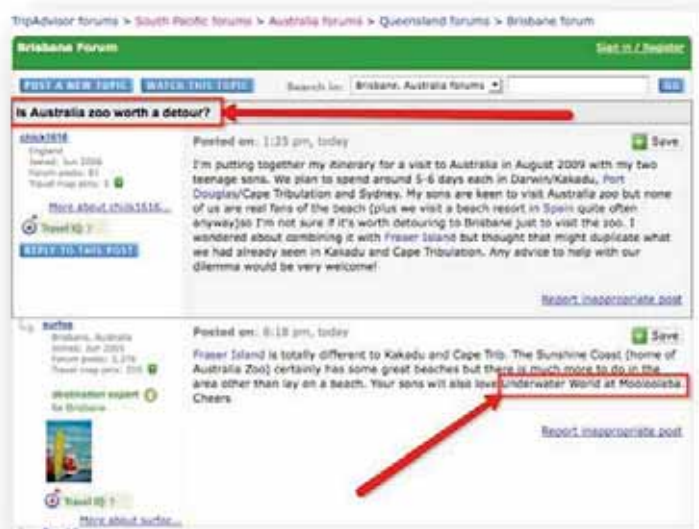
TripAdvisor forums > South Pacific forums > Australia forums > Queensland forums > Brisbane forum

Brisbane Forum

Sign in / Register

POST A NEW TOPIC WATCH THIS TOPIC Search in: Brisbane, Australia forums GO

Is Australia zoo worth a detour?

chick1616
England
Joined: Jun 2006
Forum posts: 81
Travel map pins: 5

More about chick1616...

Travel IQ

REPLY TO THIS POST

Posted on: 1:25 pm, today

Save

I'm putting together my itinerary for a visit to Australia in August 2009 with my two teenage sons. We plan to spend around 5-6 days each in Darwin/Kakadu, Port Douglas/Cape Tribulation and Sydney. My sons are keen to visit Australia zoo but none of us are real fans of the beach (plus we visit a beach resort in Spain quite often anyway)so I'm not sure if it's worth detouring to Brisbane just to visit the zoo. I wondered about combining it with Fraser Island but thought that might duplicate what we had already seen in Kakadu and Cape Tribulation. Any advice to help with our dilemma would be very welcome!

Report inappropriate post

surfee
Brisbane, Australia
Joined: Jun 2005
Forum posts: 3,276
Travel map pins: 316

destination expert
for Brisbane

Travel IQ

More about surfee...

Posted on: 6:18 pm, today

Save

Fraser Island is totally different to Kakadu and Cape Trib. The Sunshine Coast (home of Australia Zoo) certainly has some great beaches but there is much more to do in the area other than lay on a beach. Your sons will also love Underwater World at Mooloolaba. Cheers

Report inappropriate post